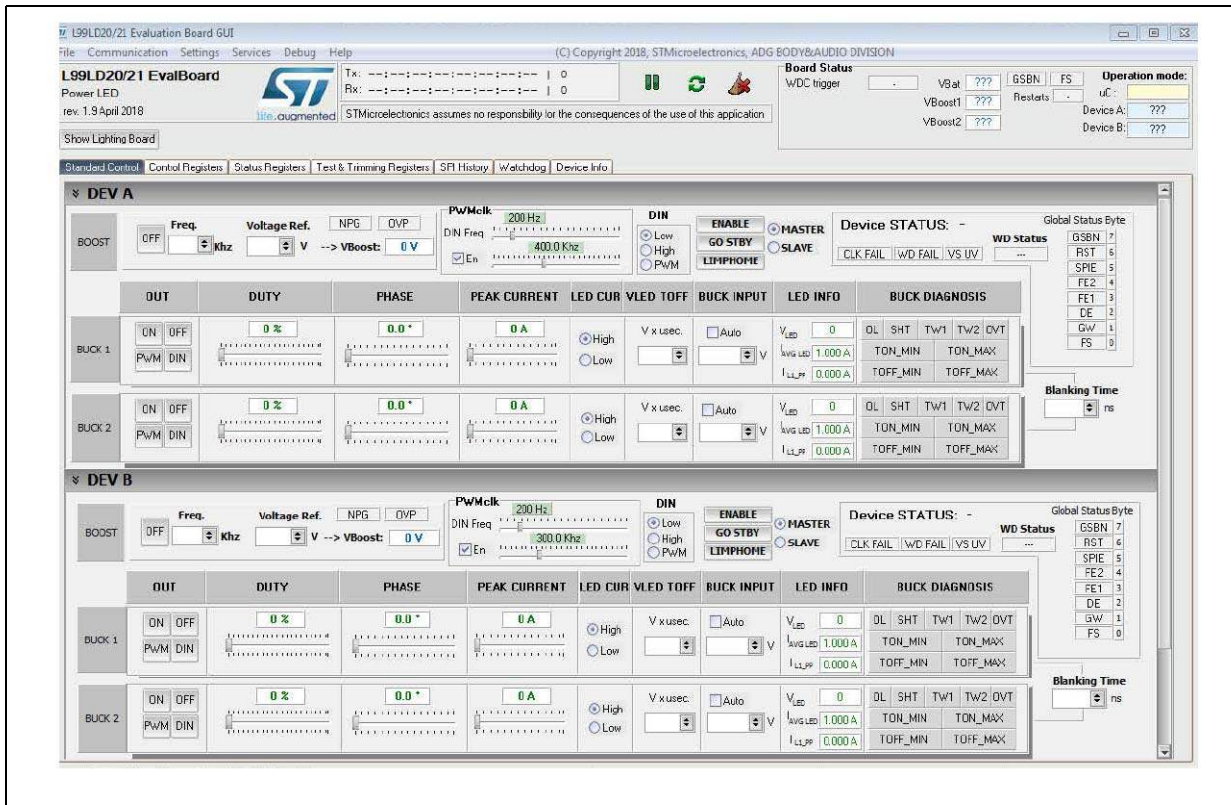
L99LD20/21 Evaluation Board GUI
File Communication Settings Services Debug Help (C) Copyright 2018, STMicroelectronics, ADG BODY&AUDIO DIVISION

L99LD20/21 EvalBoard
Power LED
rev. 1.9 April 2018
life.augmented
Show Lighting Board

Tx: --:--:--:--:--:--:--:-- | 0
Rx: --:--:--:--:--:--:--:-- | 0
STMicroelectronics assumes no responsibility for the consequences of the use of this application

Board Status
WDC trigger -
VBat ???
VBoost1 ???
VBoost2 ???
GSBN FS
Restarts -
Operation mode:
uC:
Device A: ???
Device B: ???

Standard Control | Control Registers | Status Registers | Test & Trimming Registers | SPI History | Watchdog | Device Info

DEV A
BOOST OFF Freq. Khz Voltage Ref. V --> VBoost: 0 V NPG OVP
PWMclk DIN Freq 200 Hz 400.0 Khz En
DIN Low High PWM
ENABLE GO STBY LIMPHOME
MASTER SLAVE
Device STATUS: -
CLK FAIL WD FAIL VS UV
WD Status ...
Global Status Byte
GSBN 7
RST 6
SPIE 5
FE2 4
FE1 3
DE 2
GW 1
FS 0

| OUT | DUTY | PHASE | PEAK CURRENT | LED CUR | VLED TOFF | BUCK INPUT | LED INFO | BUCK DIAGNOSIS |
|---|---|---|---|---|---|---|---|---|
| BUCK 1 ON OFF PWM DIN | 0 % | 0.0 ° | 0 A | High Low | V x usec. | Auto V | $V_{LED}$ 0 $I_{AVG LED}$ 1.000 A $I_{L1\_PP}$ 0.000 A | OL SHT TW1 TW2 OVT TON_MIN TON_MAX TOFF_MIN TOFF_MAX |
| BUCK 2 ON OFF PWM DIN | 0 % | 0.0 ° | 0 A | High Low | V x usec. | Auto V | $V_{LED}$ 0 $I_{AVG LED}$ 1.000 A $I_{L1\_PP}$ 0.000 A | OL SHT TW1 TW2 OVT TON_MIN TON_MAX TOFF_MIN TOFF_MAX |

Blanking Time ns

DEV B
BOOST OFF Freq. Khz Voltage Ref. V --> VBoost: 0 V NPG OVP
PWMclk DIN Freq 200 Hz 300.0 Khz En
DIN Low High PWM
ENABLE GO STBY LIMPHOME
MASTER SLAVE
Device STATUS: -
CLK FAIL WD FAIL VS UV
WD Status ...
Global Status Byte
GSBN 7
RST 6
SPIE 5
FE2 4
FE1 3
DE 2
GW 1
FS 0

| OUT | DUTY | PHASE | PEAK CURRENT | LED CUR | VLED TOFF | BUCK INPUT | LED INFO | BUCK DIAGNOSIS |
|---|---|---|---|---|---|---|---|---|
| BUCK 1 ON OFF PWM DIN | 0 % | 0.0 ° | 0 A | High Low | V x usec. | Auto V | $V_{LED}$ 0 $I_{AVG LED}$ 1.000 A $I_{L1\_PP}$ 0.000 A | OL SHT TW1 TW2 OVT TON_MIN TON_MAX TOFF_MIN TOFF_MAX |
| BUCK 2 ON OFF PWM DIN | 0 % | 0.0 ° | 0 A | High Low | V x usec. | Auto V | $V_{LED}$ 0 $I_{AVG LED}$ 1.000 A $I_{L1\_PP}$ 0.000 A | OL SHT TW1 TW2 OVT TON_MIN TON_MAX TOFF_MIN TOFF_MAX |

Blanking Time ns